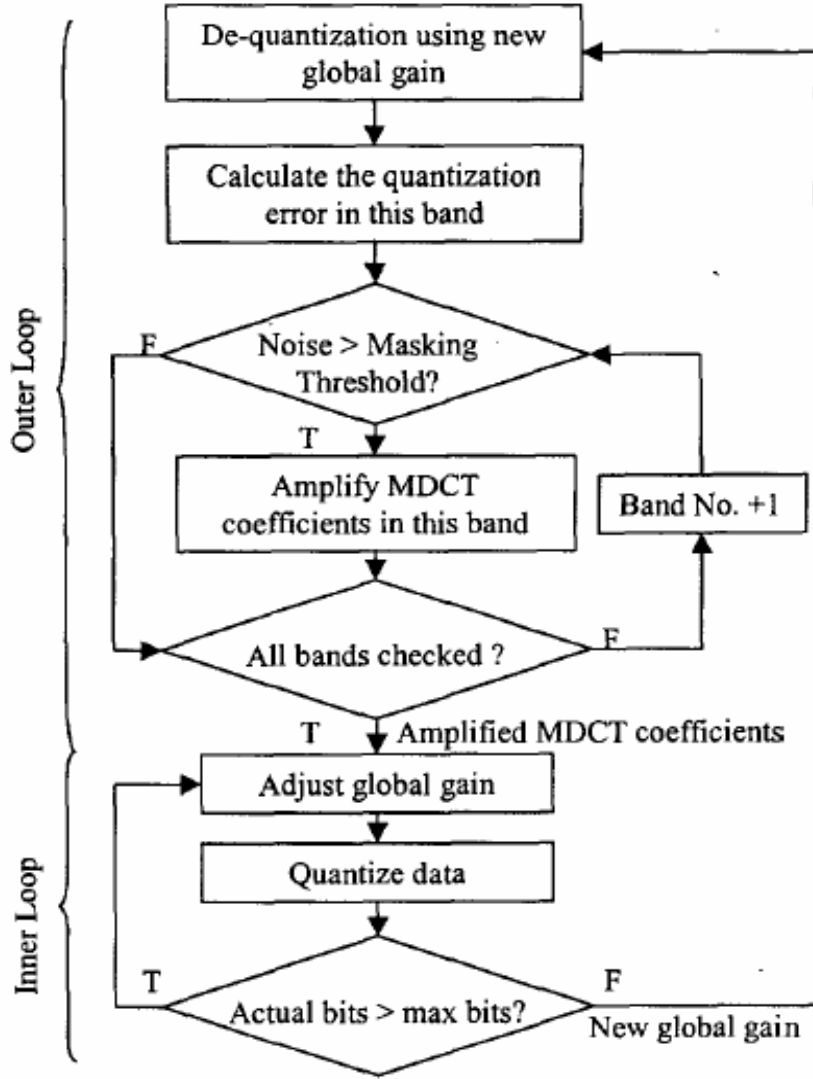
Outer Loop

De-quantization using new global gain

Calculate the quantization error in this band

F

Noise > Masking Threshold?

T

Amplify MDCT coefficients in this band

Band No. +1

All bands checked ?

F

T

Amplified MDCT coefficients

Inner Loop

Adjust global gain

Quantize data

T

Actual bits > max bits?

F

New global gain